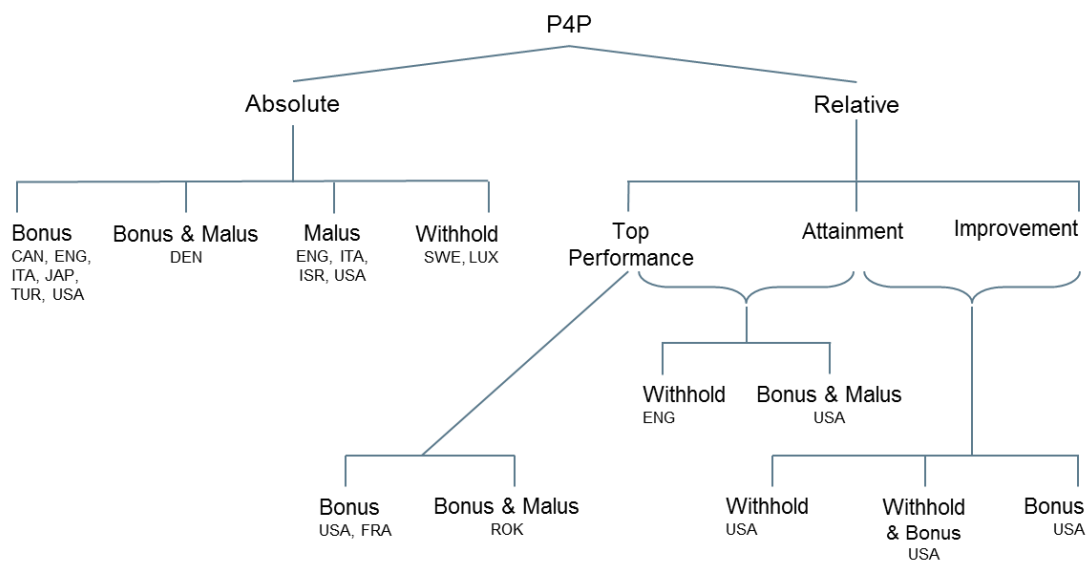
P4P

Absolute

Relative

Bonus
CAN, ENG, ITA, JAP, TUR, USA

Bonus & Malus
DEN

Malus
ENG, ITA, ISR, USA

Withhold
SWE, LUX

Top Performance

Attainment

Improvement

Withhold
ENG

Bonus & Malus
USA

Bonus
USA, FRA

Bonus & Malus
ROK

Withhold
USA

Withhold & Bonus
USA

Bonus
USA